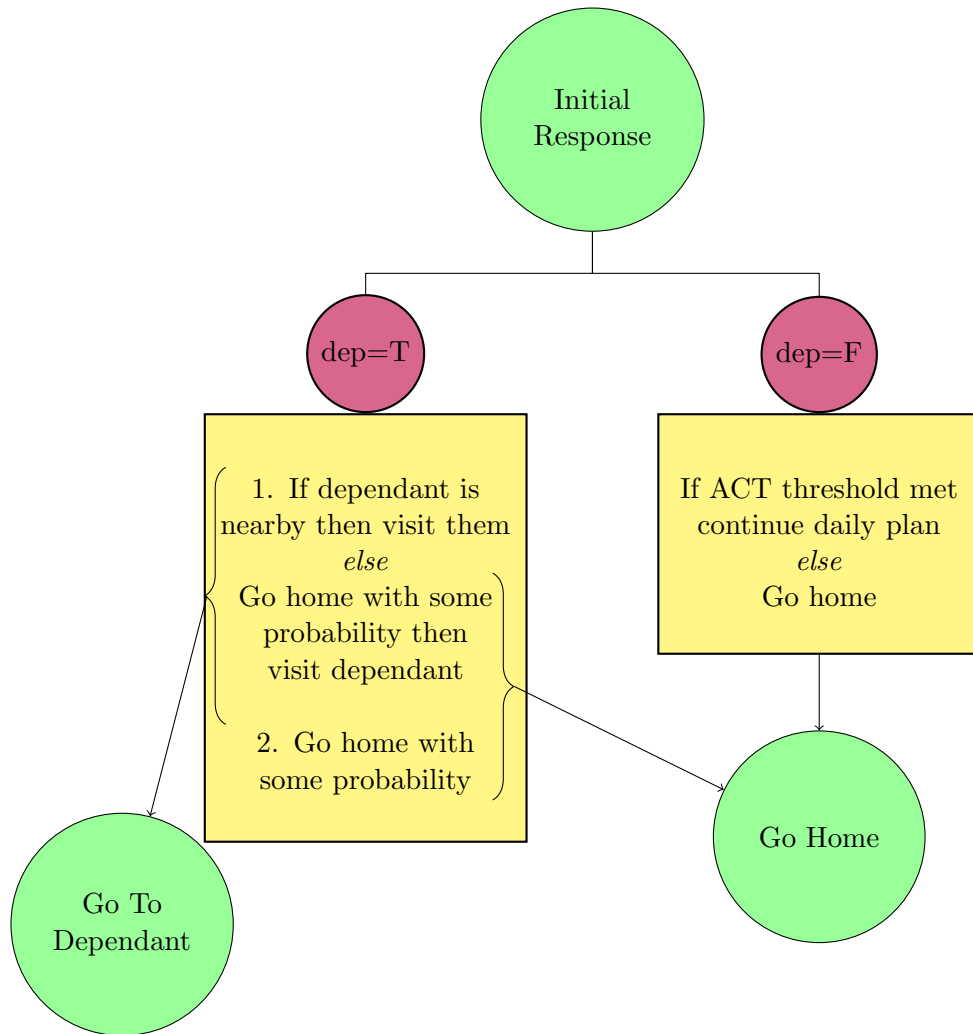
Initial Response

dep=T

dep=F

1. If dependant is nearby then visit them
*else*
Go home with some probability then visit dependant

2. Go home with some probability

If ACT threshold met continue daily plan
*else*
Go home

Go To Dependant

Go Home